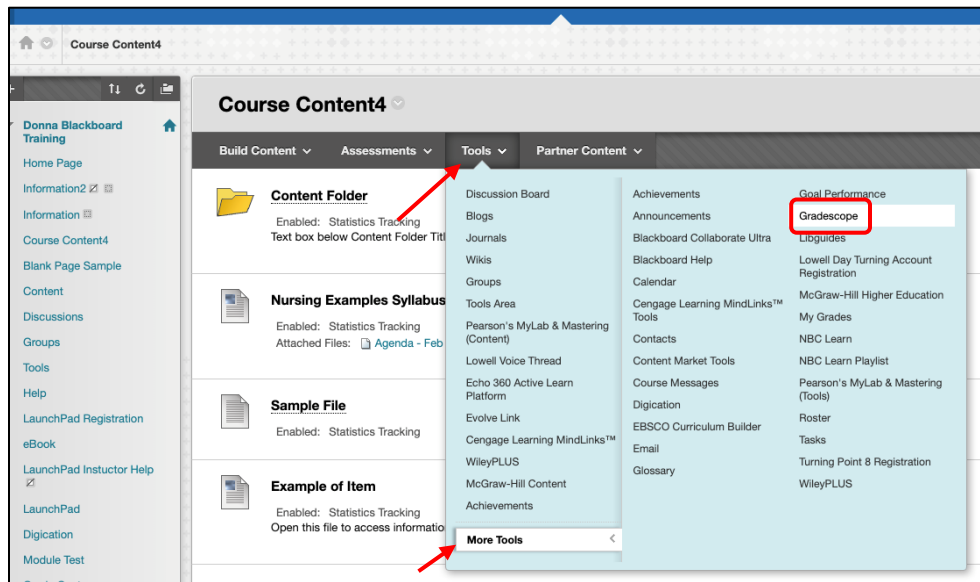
Course Content4

Donna Blackboard Training
Home Page
Information2
Information
Course Content4
Blank Page Sample
Content
Discussions
Groups
Tools
Help
LaunchPad Registration
eBook
LaunchPad Instuctor Help
LaunchPad
Digication
Module Test

Course Content4

Build Content
Assessments
Tools
Partner Content

Content Folder
Enabled: Statistics Tracking
Text box below Content Folder Tit

Nursing Examples Syllabus
Enabled: Statistics Tracking
Attached Files: Agenda - Feb

Sample File
Enabled: Statistics Tracking

Example of Item
Enabled: Statistics Tracking
Open this file to access informatio

Discussion Board
Blogs
Journals
Wikis
Groups
Tools Area
Pearson's MyLab & Mastering (Content)
Lowell Voice Thread
Echo 360 Active Learn Platform
Evolve Link
Cengage Learning MindLinks™
WileyPLUS
McGraw-Hill Content
Achievements
More Tools

Achievements
Announcements
Blackboard Collaborate Ultra
Blackboard Help
Calendar
Cengage Learning MindLinks™ Tools
Contacts
Content Market Tools
Course Messages
Digication
EBSCO Curriculum Builder
Email
Glossary

Goal Performance
Gradescope
Libguides
Lowell Day Turning Account Registration
McGraw-Hill Higher Education
My Grades
NBC Learn
NBC Learn Playlist
Pearson's MyLab & Mastering (Tools)
Roster
Tasks
Turning Point 8 Registration
WileyPLUS